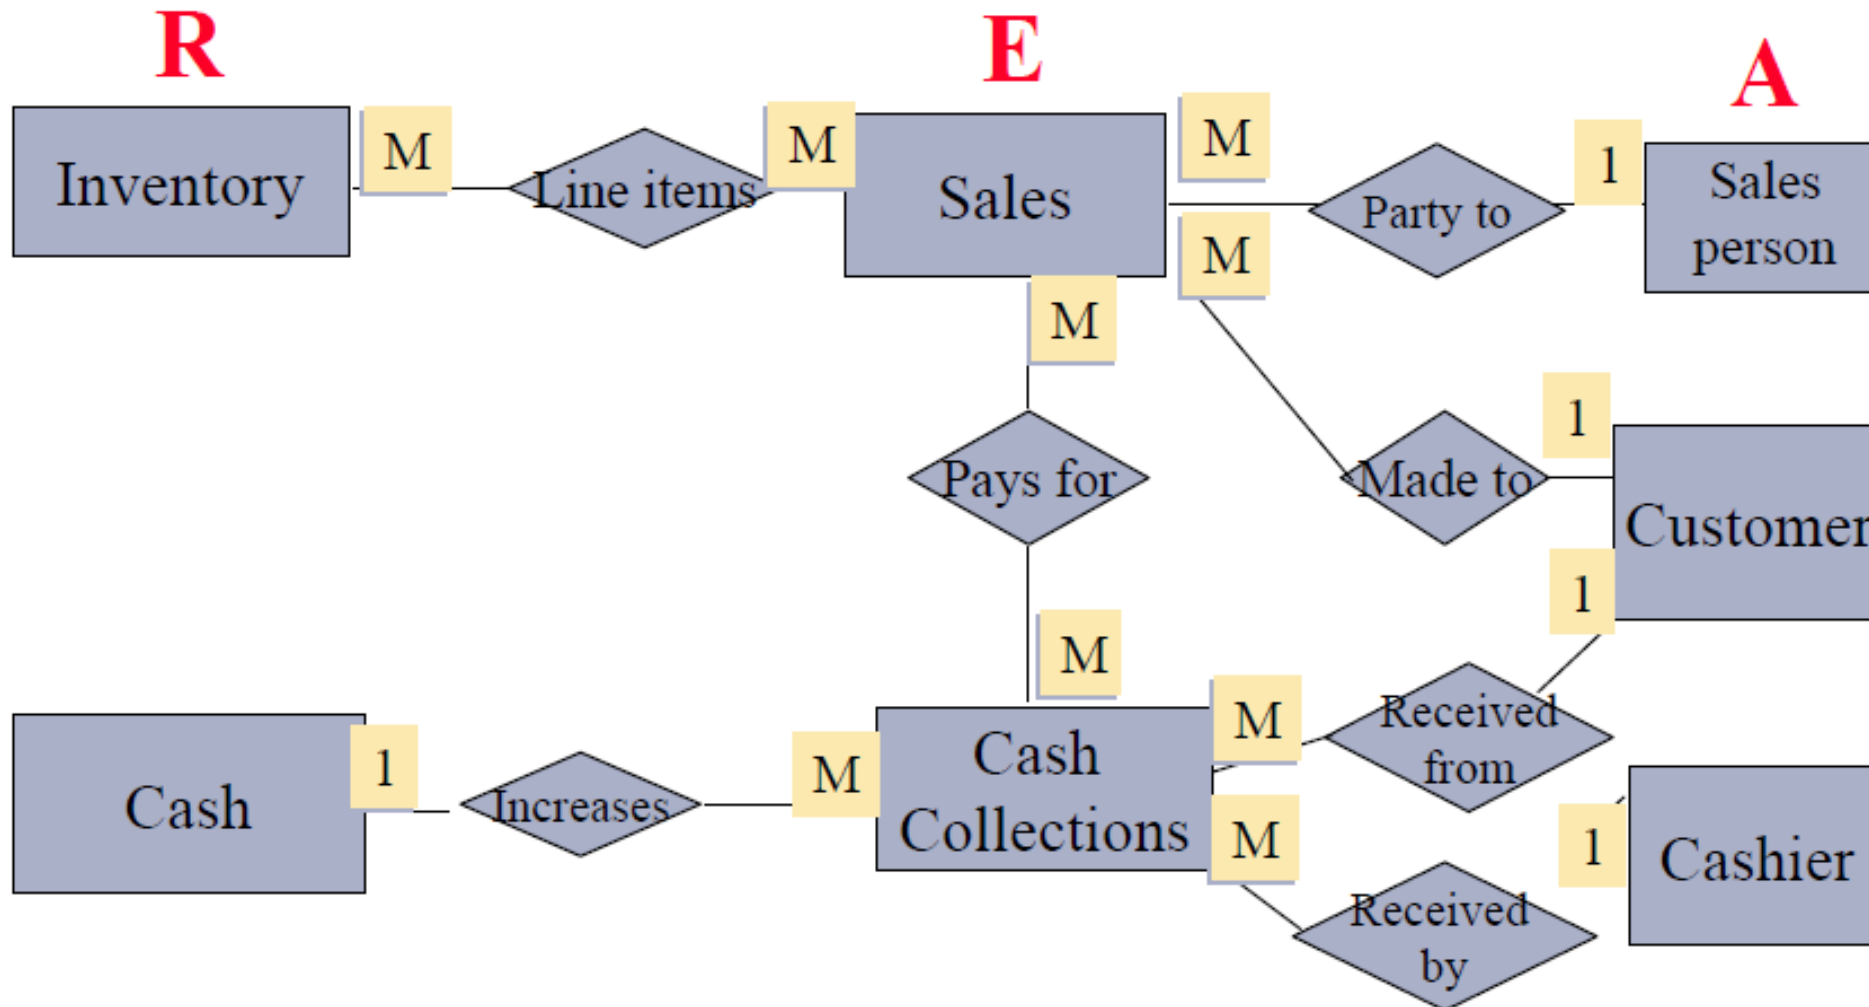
R

E

A

Inventory

M

Line items

M

Sales

M

Party to

1

Sales person

M

M

Pays for

Made to

1

Customer

1

M

Cash

1

Increases

M

Cash Collections

M

Received from

M

Received by

1

Cashier